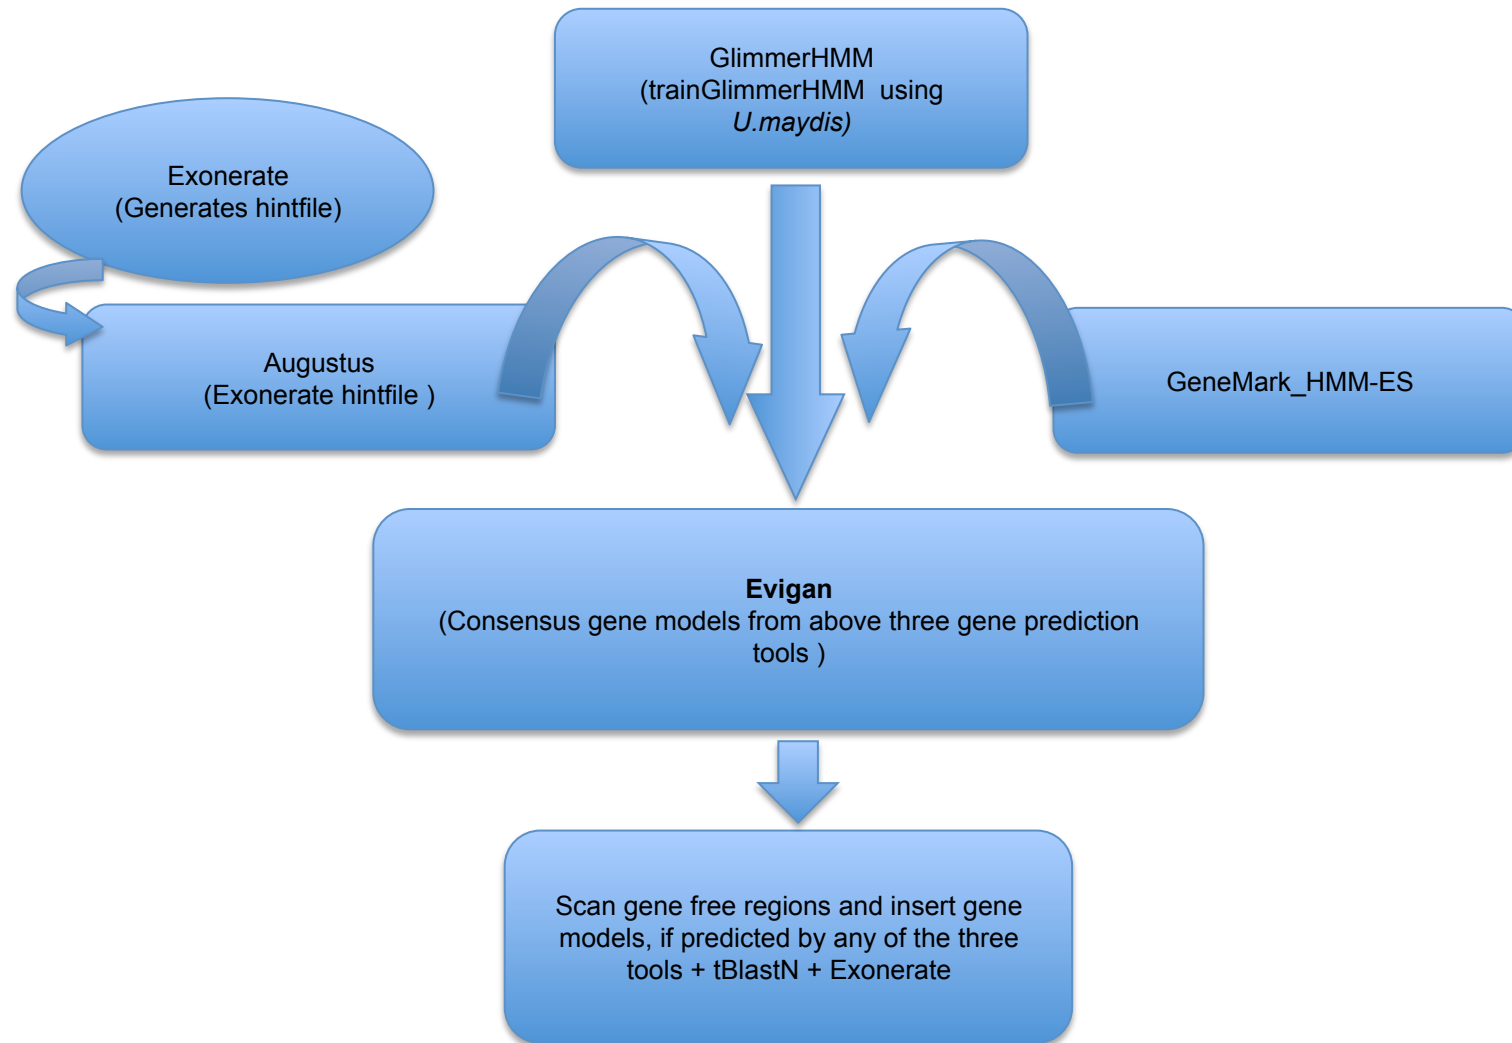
GlimmerHMM
(trainGlimmerHMM using
U.maydis)

Exonerate
(Generates hintfile)

Augustus
(Exonerate hintfile )

GeneMark_HMM-ES

**Evigan**
(Consensus gene models from above three gene prediction tools )

Scan gene free regions and insert gene models, if predicted by any of the three tools + tBlastN + Exonerate